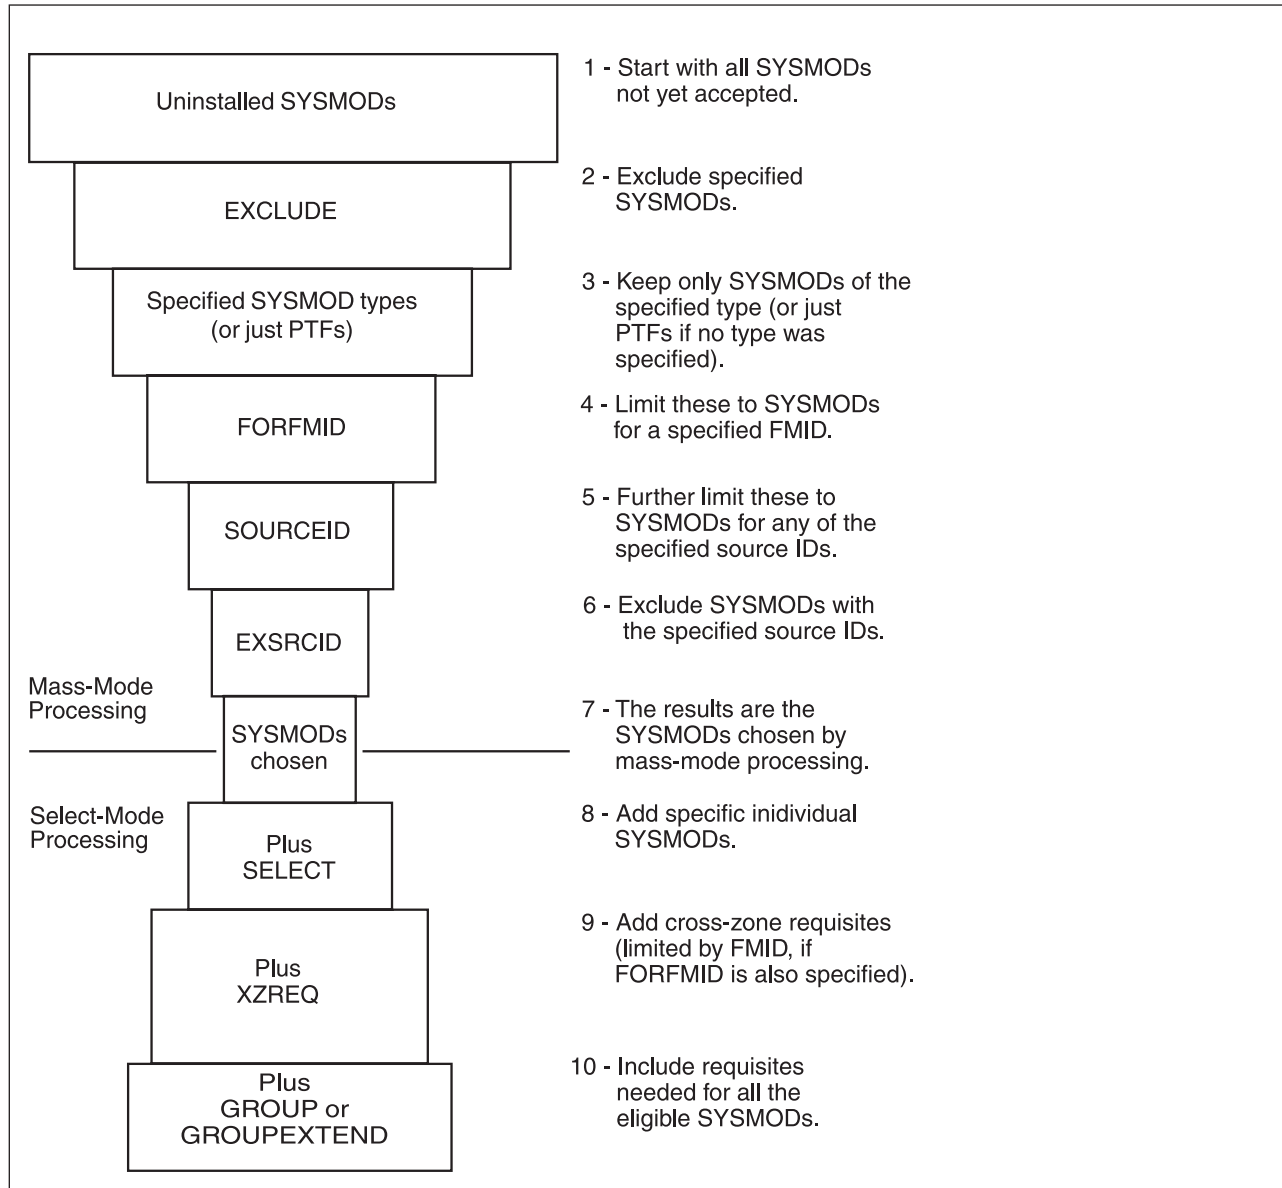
Uninstalled SYSMODs

1 - Start with all SYSMODs not yet accepted.

EXCLUDE

2 - Exclude specified SYSMODs.

Specified SYSMOD types (or just PTFs)

3 - Keep only SYSMODs of the specified type (or just PTFs if no type was specified).

FORFMID

4 - Limit these to SYSMODs for a specified FMID.

SOURCEID

5 - Further limit these to SYSMODs for any of the specified source IDs.

EXSRCID

6 - Exclude SYSMODs with the specified source IDs.

Mass-Mode Processing

SYSMODs chosen

7 - The results are the SYSMODs chosen by mass-mode processing.

Select-Mode Processing

Plus SELECT

8 - Add specific inidividual SYSMODs.

Plus XZREQ

9 - Add cross-zone requisites (limited by FMID, if FORFMID is also specified).

Plus GROUP or GROUPEXTEND

10 - Include requisites needed for all the eligible SYSMODs.